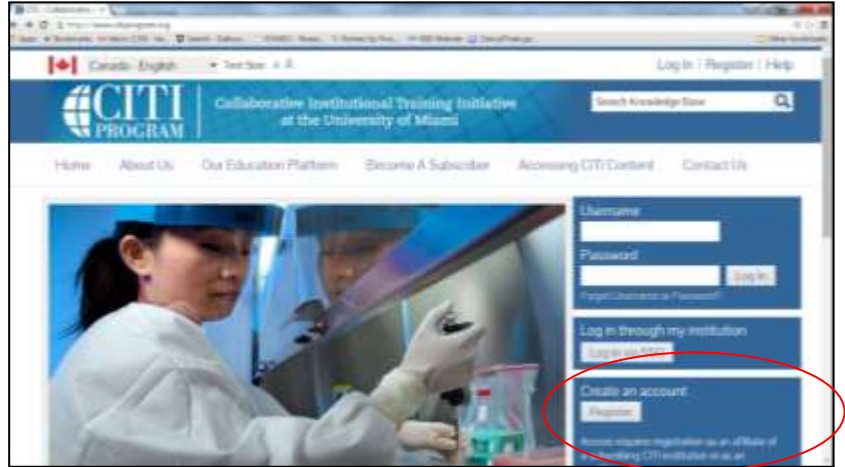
Canada - English

Text Size: A A

Log In | Register | Help

CITI PROGRAM

Collaborative Institutional Training Initiative at the University of Miami

Search Knowledge Base

Home About Us Our Education Platform Become A Subscriber Accessing CITI Content Contact Us

Username

Password

Log In

Forgot Username or Password?

Log in through my institution

Log in via SSO

Create an account

Register

Access requires registration as an affiliate of a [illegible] CITI institution or as an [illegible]